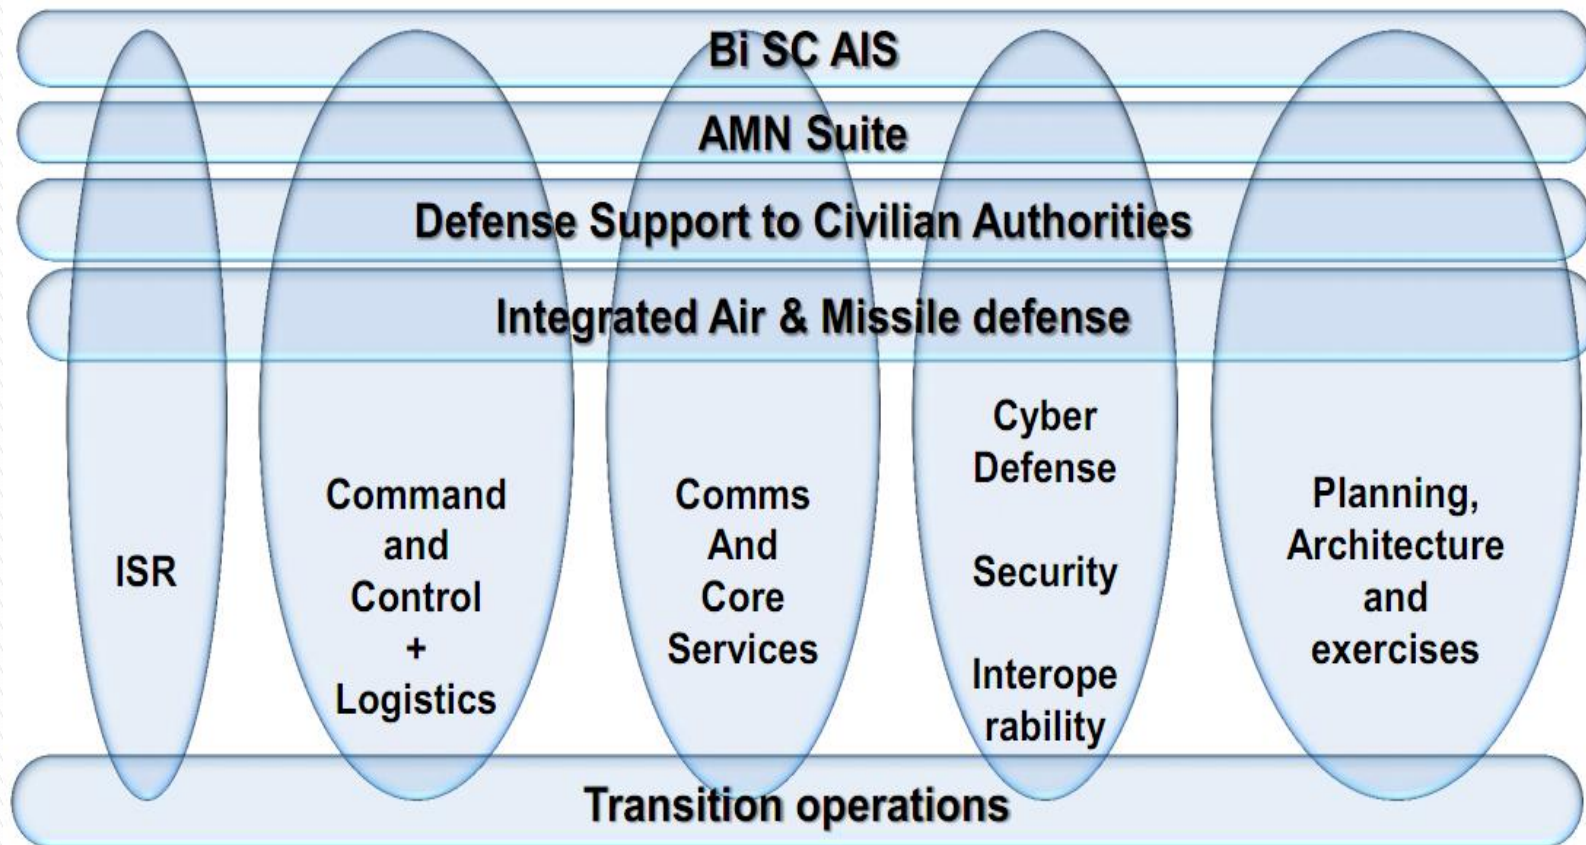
Bi SC AIS

AMN Suite

Defense Support to Civilian Authorities

Integrated Air & Missile defense

ISR

Command and Control + Logistics

Comms And Core Services

Cyber Defense

Security

Interope rability

Planning, Architecture and exercises

Transition operations